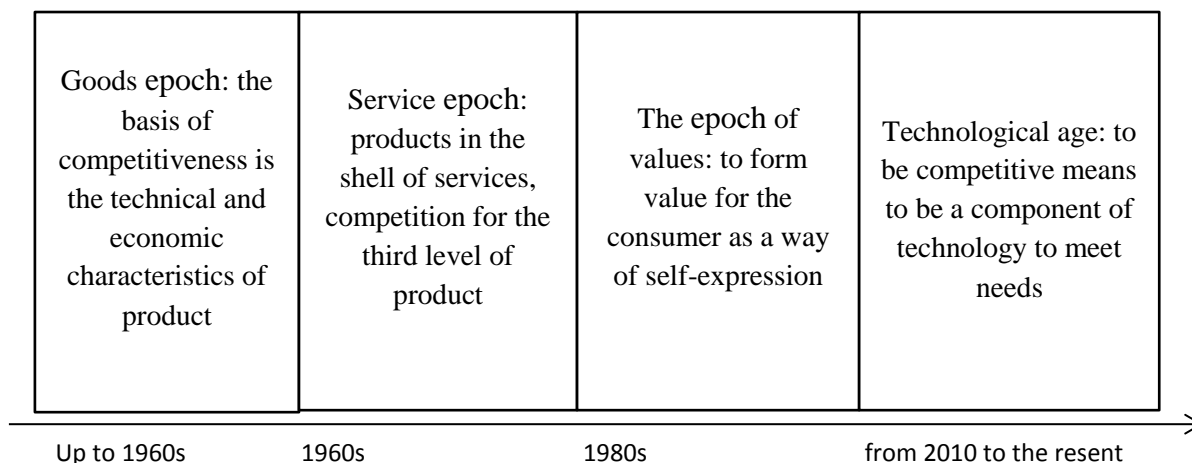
Goods epoch: the basis of competitiveness is the technical and economic characteristics of product

Service epoch: products in the shell of services, competition for the third level of product

The epoch of values: to form value for the consumer as a way of self-expression

Technological age: to be competitive means to be a component of technology to meet needs

Up to 1960s

1960s

1980s

from 2010 to the resent